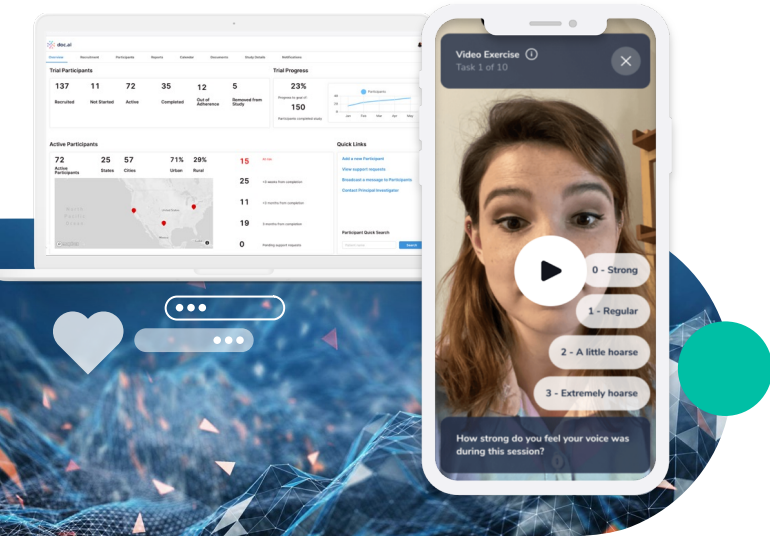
doc.ai

Overview Recruitment Participants Reports Calendar Documents Study Details Notifications

Trial Participants

| 137 | 11 | 72 | 35 | 12 | 5 |
|---|---|---|---|---|---|
| Recruited | Not Started | Active | Completed | Out of Adherence | Removed from Study |

Trial Progress

23%
Progress to goal of
150
Participants completed study

Participants

Jan Feb Mar Apr May

Active Participants

72 Active Participants
25 States
57 Cities
71% Urban
29% Rural

15 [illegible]
25 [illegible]
11 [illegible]
19 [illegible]
0 Pending support requests

Quick Links
Add a new Participant
View support requests
Broadcast a message to Participants
Contact Principal Investigator

Participant Quick Search
Search

Video Exercise
Task 1 of 10

0 - Strong
1 - Regular
2 - A little hoarse
3 - Extremely hoarse

How strong do you feel your voice was during this session?